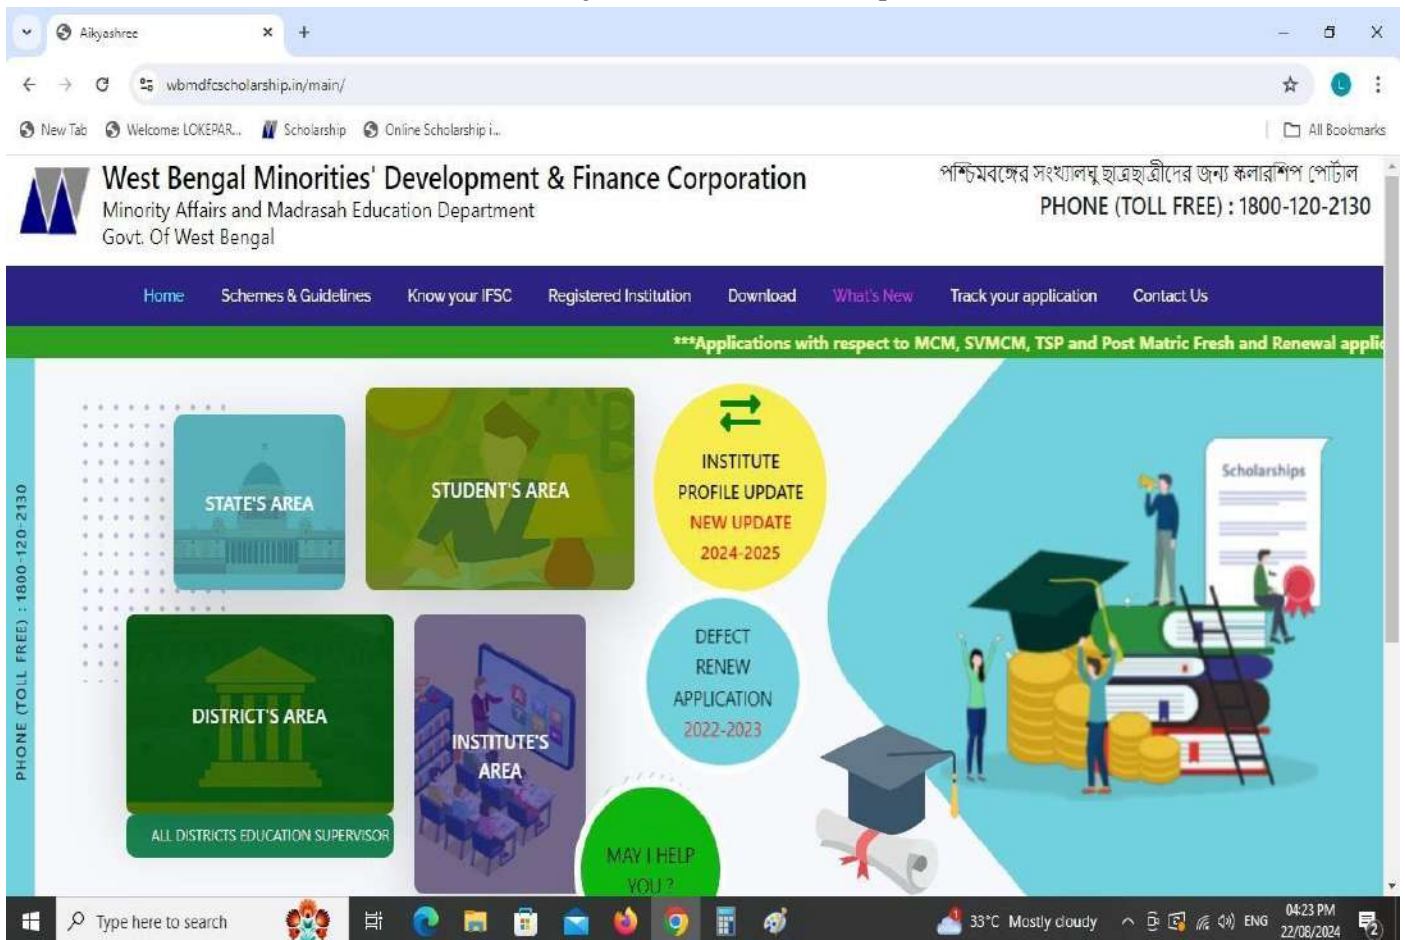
Aikyashree
wbmdfcscholarship.in/main/
New Tab Welcome: LOKEPAR... Scholarship Online Scholarship i...
All Bookmarks

West Bengal Minorities' Development & Finance Corporation
Minority Affairs and Madrasah Education Department
Govt. Of West Bengal

পশ্চিমবঙ্গের সংখ্যালঘু ছাত্রছাত্রীদের জন্য স্কলারশিপ পোর্টাল
PHONE (TOLL FREE) : 1800-120-2130

Home Schemes & Guidelines Know your IFSC Registered Institution Download What's New Track your application Contact Us

***Applications with respect to MCM, SVMCM, TSP and Post Matric Fresh and Renewal applic

PHONE (TOLL FREE) : 1800-120-2130

STATE'S AREA
STUDENT'S AREA
INSTITUTE PROFILE UPDATE
NEW UPDATE
2024-2025
Scholarships
DISTRICT'S AREA
ALL DISTRICTS EDUCATION SUPERVISOR
INSTITUTE'S AREA
DEFECT RENEW APPLICATION
2022-2023
MAY I HELP YOU ?

Type here to search
33°C Mostly cloudy
ENG
04:23 PM
22/08/2024
2